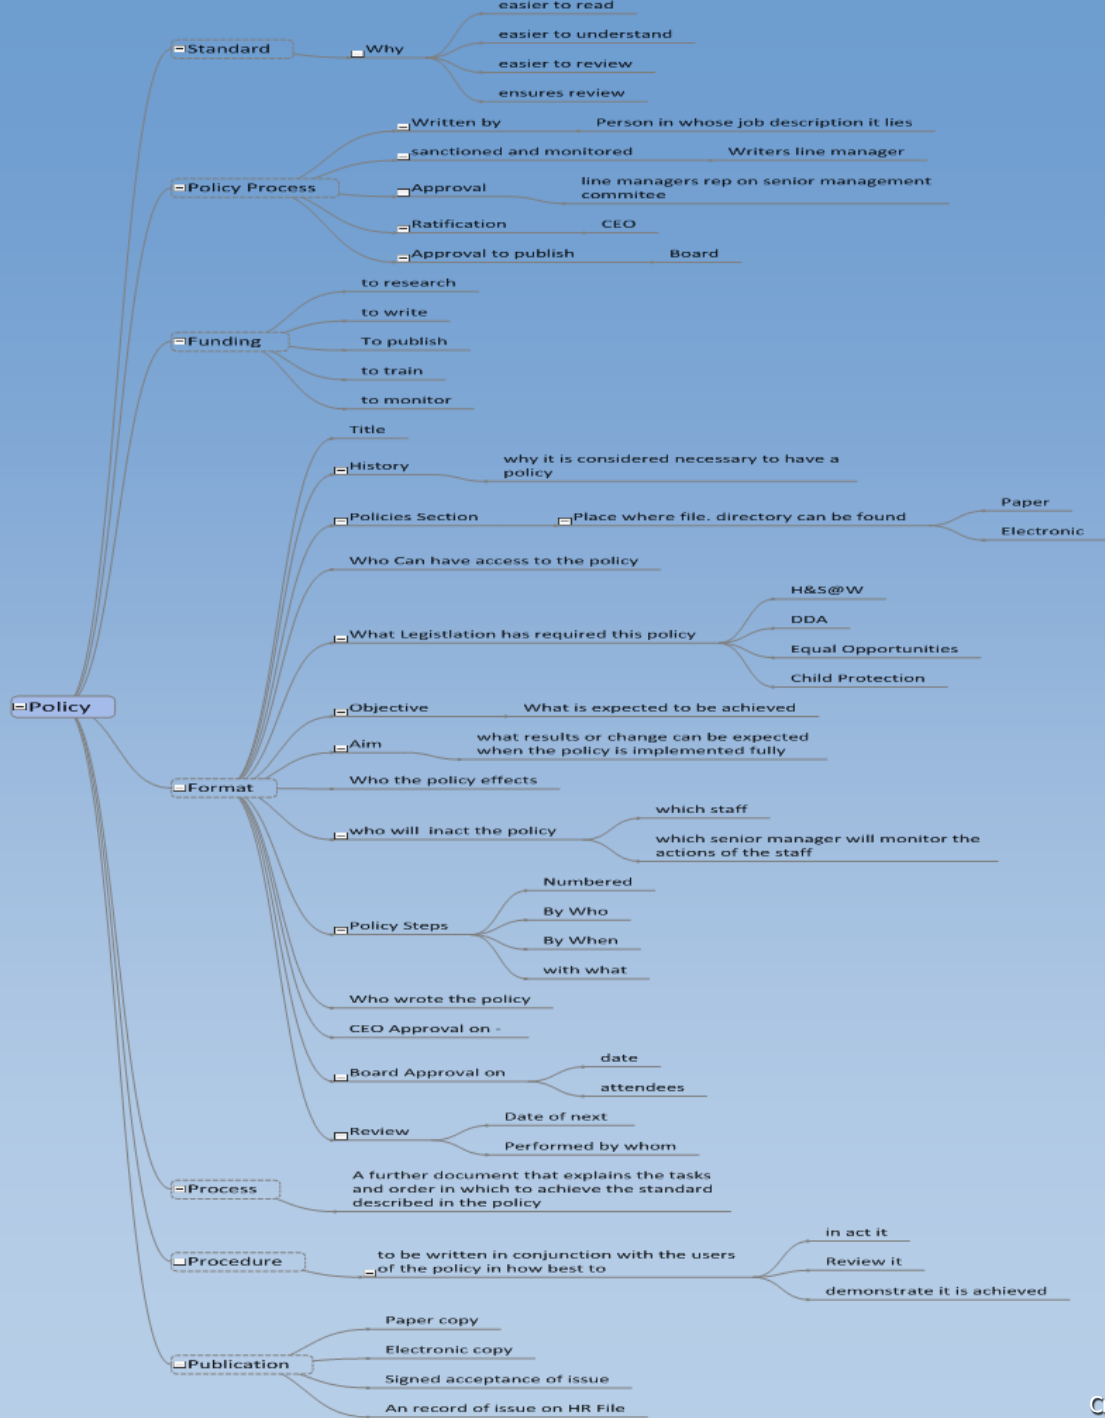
Standard
Why
easier to read
easier to understand
easier to review
ensures review

Policy Process
Written by
Person in whose job description it lies
sanctioned and monitored
Writers line manager
Approval
line managers rep on senior management commitee
Ratification
CEO
Approval to publish
Board

Funding
to research
to write
To publish
to train
to monitor

Policy

Format
Title
History
why it is considered necessary to have a policy
Policies Section
Place where file. directory can be found
Paper
Electronic
Who Can have access to the policy
What Legistlation has required this policy
H&S@W
DDA
Equal Opportunities
Child Protection
Objective
What is expected to be achieved
Aim
what results or change can be expected when the policy is implemented fully
Who the policy effects
who will inact the policy
which staff
which senior manager will monitor the actions of the staff
Policy Steps
Numbered
By Who
By When
with what
Who wrote the policy
CEO Approval on -
Board Approval on
date
attendees
Review
Date of next
Performed by whom

Process
A further document that explains the tasks and order in which to achieve the standard described in the policy

Procedure
to be written in conjunction with the users of the policy in how best to
in act it
Review it
demonstrate it is achieved

Publication
Paper copy
Electronic copy
Signed acceptance of issue
An record of issue on HR File